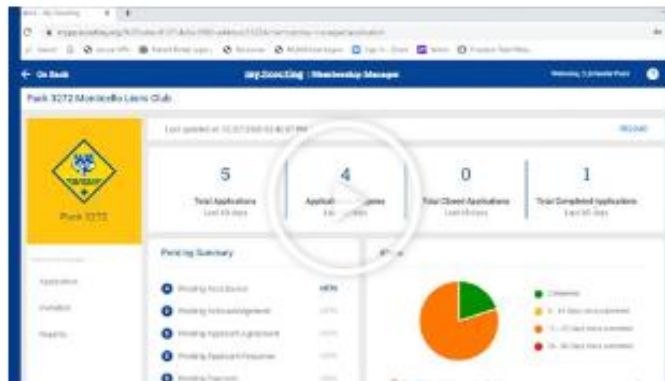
← Go Back

my.Scouting | Membership Manager

Pack 3272 Monticello Lions Club

Last updated at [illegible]

5
Total Applications
Last 60 days

4
Applicati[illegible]
Last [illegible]

0
Total Closed Applications
Last 60 days

1
Total Completed Applications
Last 60 days

Pack 3272

Pending Summary

Pending Acceptance

Pending Acknowledgement

Pending Applicant Agreement

Pending Applicant Response

Pending Payment

Applications

Invitations

Reports